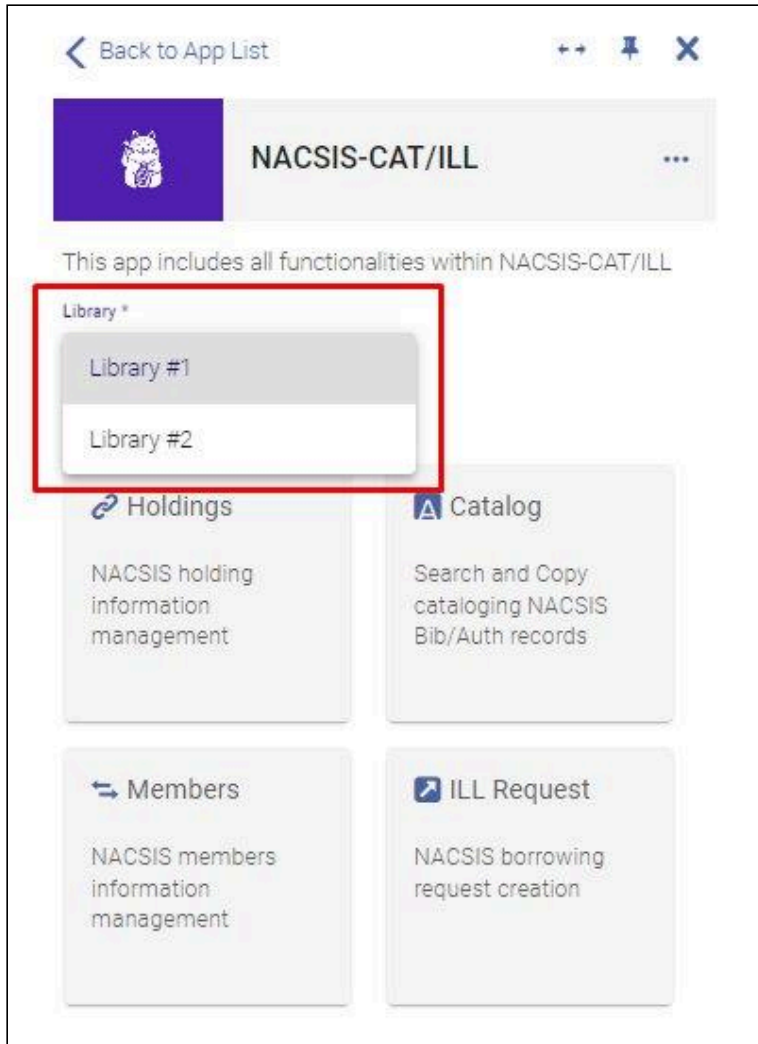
Back to App List

NACSIS-CAT/ILL

This app includes all functionalities within NACSIS-CAT/ILL

Library *

Library #1

Library #2

Holdings

NACSIS holding information management

Catalog

Search and Copy cataloging NACSIS Bib/Auth records

Members

NACSIS members information management

ILL Request

NACSIS borrowing request creation